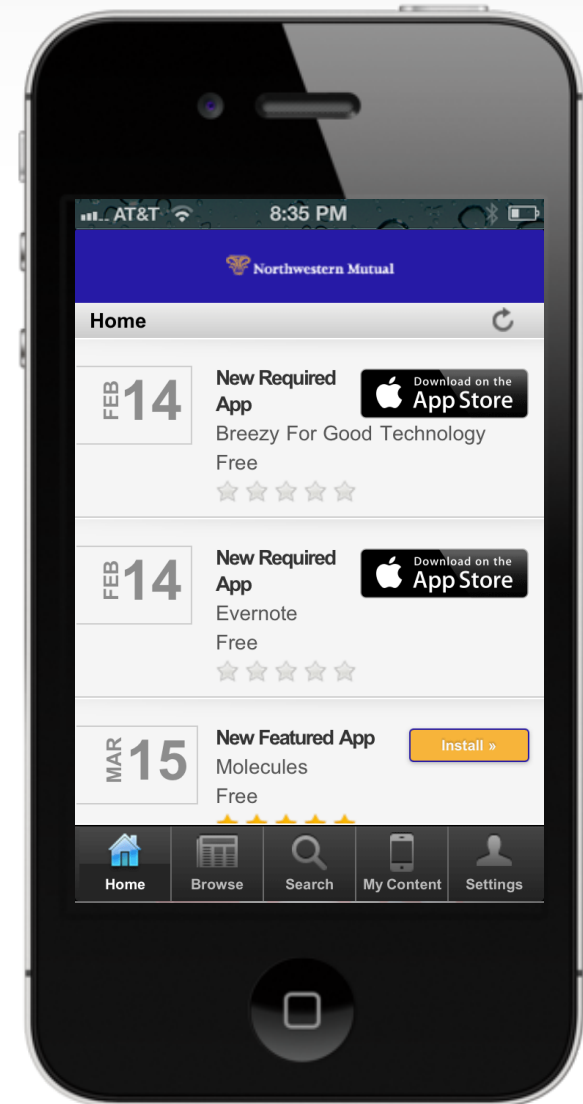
AT&T 8:35 PM

Northwestern Mutual

Home

FEB 14
New Required App
Download on the App Store
Breezy For Good Technology
Free

FEB 14
New Required App
Download on the App Store
Evernote
Free

MAR 15
New Featured App
Install »
Molecules
Free

Home
Browse
Search
My Content
Settings